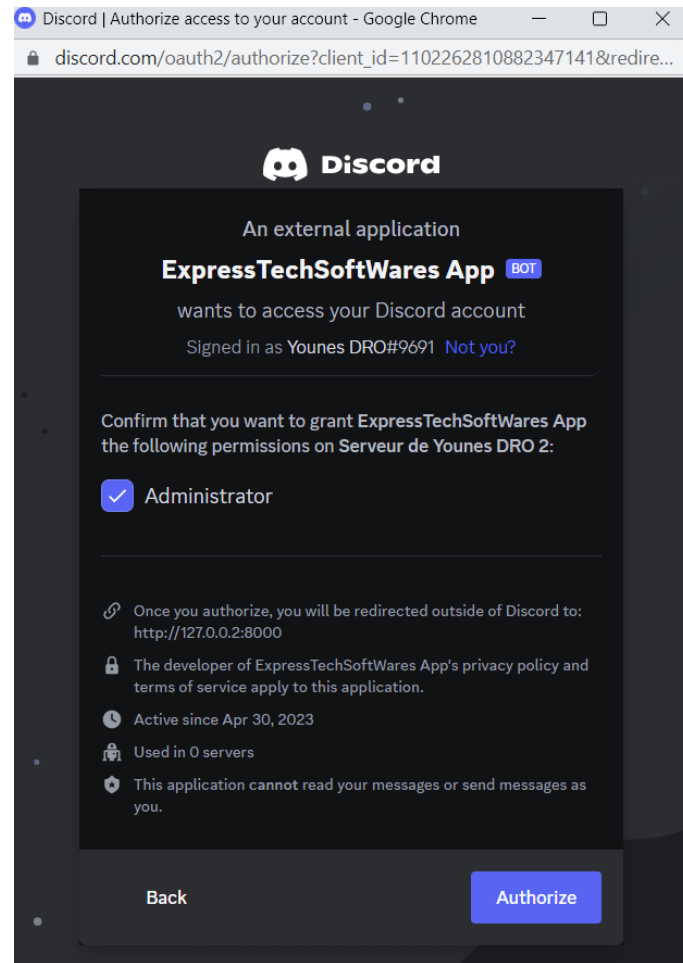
Discord | Authorize access to your account - Google Chrome

discord.com/oauth2/authorize?client_id=1102262810882347141&redire...

Discord

An external application

ExpressTechSoftWares App BOT

wants to access your Discord account

Signed in as Younes DRO#9691 Not you?

Confirm that you want to grant ExpressTechSoftWares App the following permissions on Serveur de Younes DRO 2:

Administrator

Once you authorize, you will be redirected outside of Discord to: http://127.0.0.2:8000

The developer of ExpressTechSoftWares App's privacy policy and terms of service apply to this application.

Active since Apr 30, 2023

Used in 0 servers

This application cannot read your messages or send messages as you.

Back

Authorize